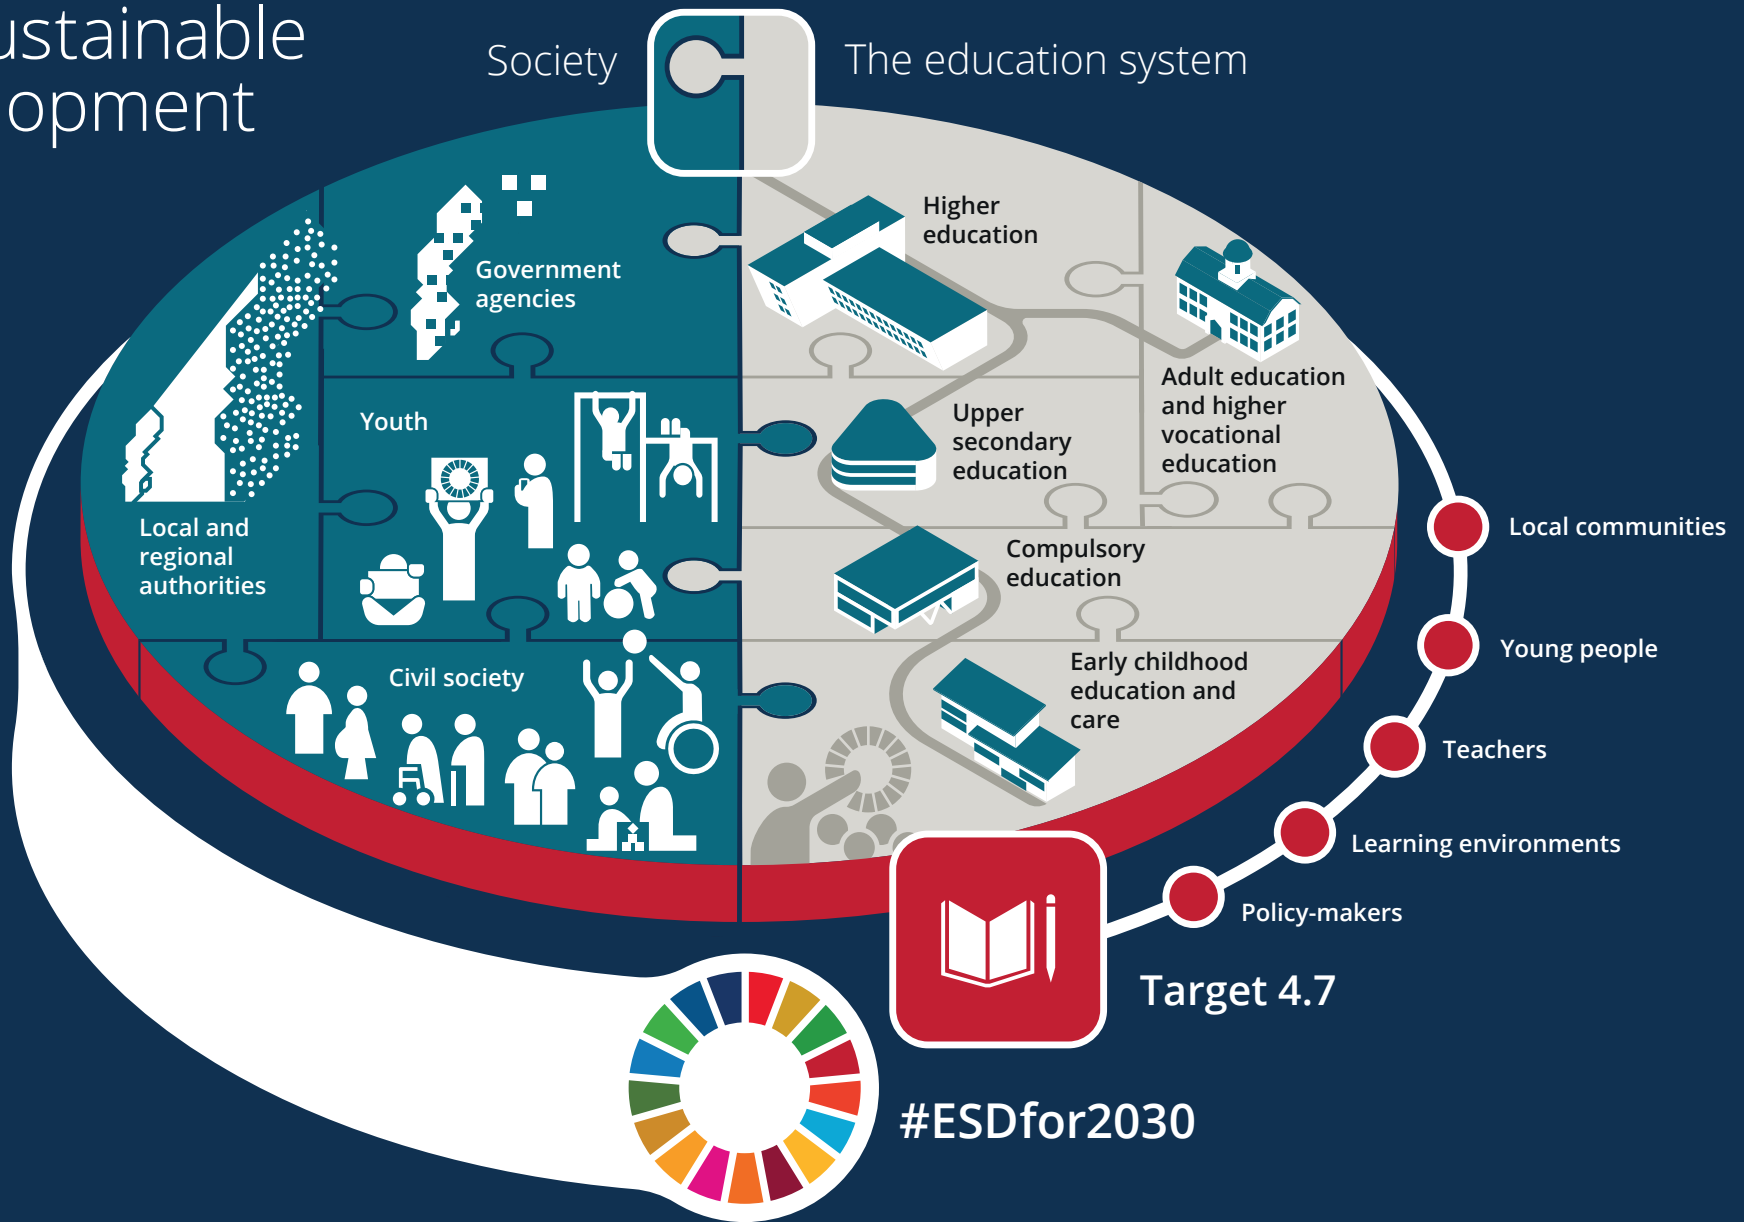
ustainable
opment

Society

The education system

Government agencies

Local and regional authorities

Youth

Civil society

Higher education

Adult education and higher vocational education

Upper secondary education

Compulsory education

Early childhood education and care

Local communities

Young people

Teachers

Learning environments

Policy-makers

Target 4.7

#ESDfor2030